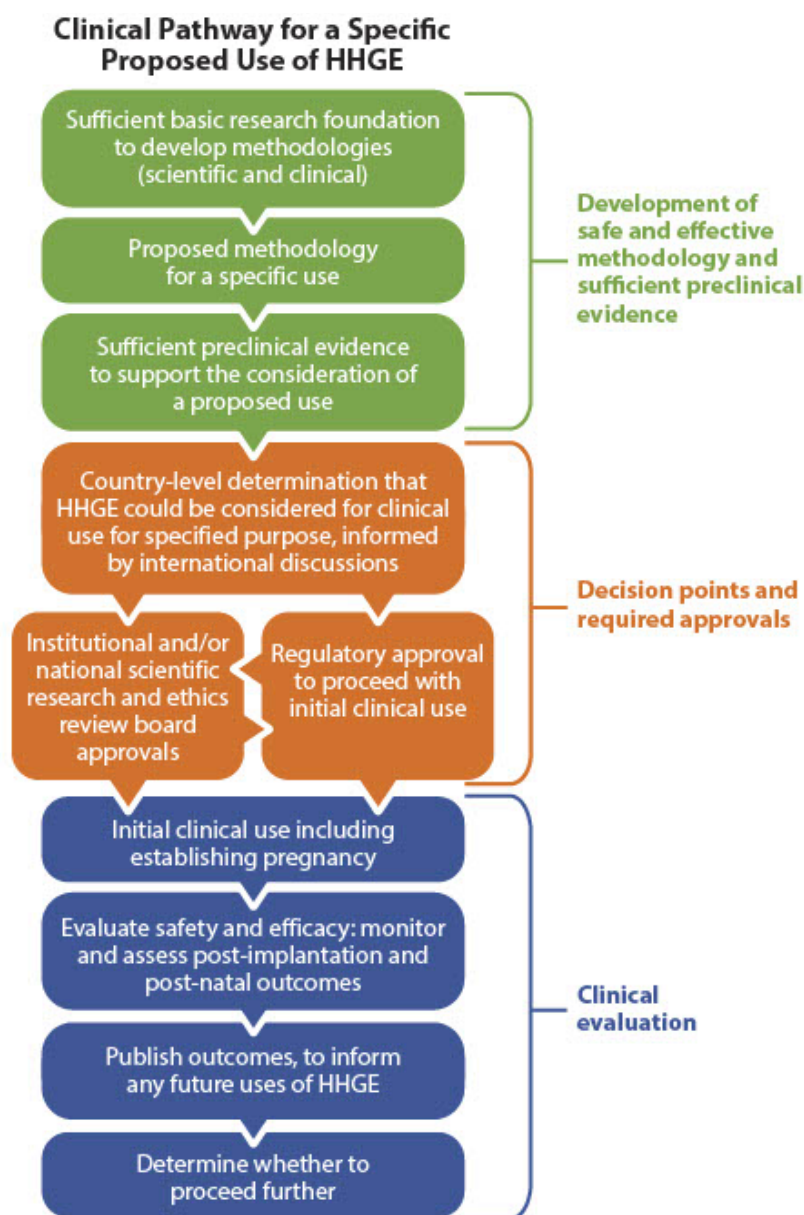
Clinical Pathway for a Specific Proposed Use of HHGE

Sufficient basic research foundation to develop methodologies (scientific and clinical)

Proposed methodology for a specific use

Sufficient preclinical evidence to support the consideration of a proposed use

Development of safe and effective methodology and sufficient preclinical evidence

Country-level determination that HHGE could be considered for clinical use for specified purpose, informed by international discussions

Institutional and/or national scientific research and ethics review board approvals

Regulatory approval to proceed with initial clinical use

Decision points and required approvals

Initial clinical use including establishing pregnancy

Evaluate safety and efficacy: monitor and assess post-implantation and post-natal outcomes

Publish outcomes, to inform any future uses of HHGE

Determine whether to proceed further

Clinical evaluation